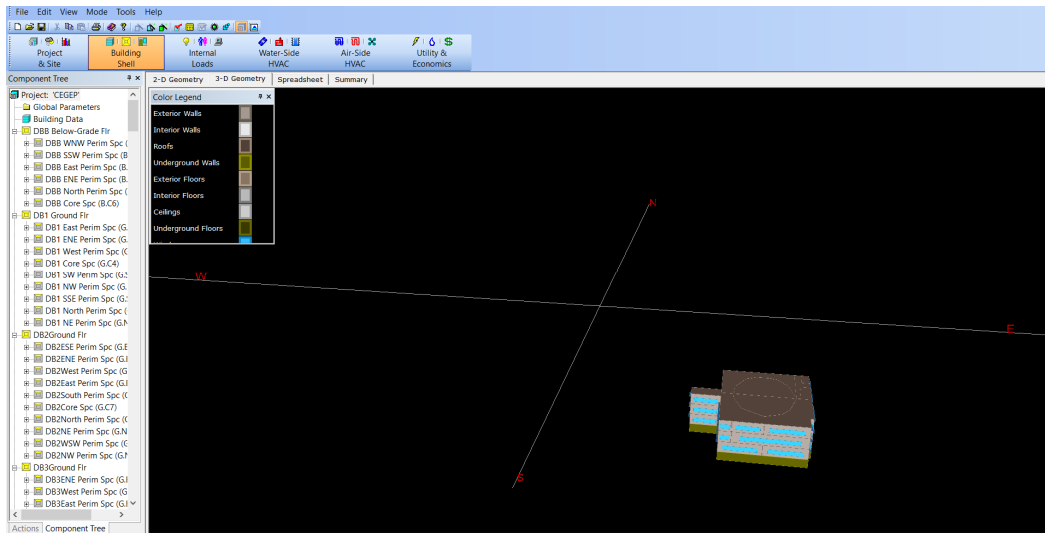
File Edit View Mode Tools Help

Project & Site
Building Shell
Internal Loads
Water-Side HVAC
Air-Side HVAC
Utility & Economics

Component Tree

Project: 'CEGEP'
Global Parameters
Building Data
DBB Below-Grade Flr
DBB WNW Perim Spc (
DBB SSW Perim Spc (B
DBB East Perim Spc (B.
DBB ENE Perim Spc (B.
DBB North Perim Spc (
DBB Core Spc (B.C6)
DB1 Ground Flr
DB1 East Perim Spc (G.
DB1 ENE Perim Spc (G.
DB1 West Perim Spc (G
DB1 Core Spc (G.C4)
DB1 SW Perim Spc (G.
DB1 NW Perim Spc (G.
DB1 SSE Perim Spc (G.
DB1 North Perim Spc (
DB1 NE Perim Spc (G.N
DB2Ground Flr
DB2ESE Perim Spc (G.E
DB2ENE Perim Spc (G.I
DB2West Perim Spc (G
DB2East Perim Spc (G.I
DB2South Perim Spc (G
DB2Core Spc (G.C7)
DB2North Perim Spc (C
DB2NE Perim Spc (G.N
DB2WSW Perim Spc (G
DB2NW Perim Spc (G.N
DB3Ground Flr
DB3ENE Perim Spc (G.I
DB3West Perim Spc (G
DB3East Perim Spc (G.I

Actions
Component Tree

2-D Geometry
3-D Geometry
Spreadsheet
Summary

Color Legend
Exterior Walls
Interior Walls
Roofs
Underground Walls
Exterior Floors
Interior Floors
Ceilings
Underground Floors

N
W
E
S